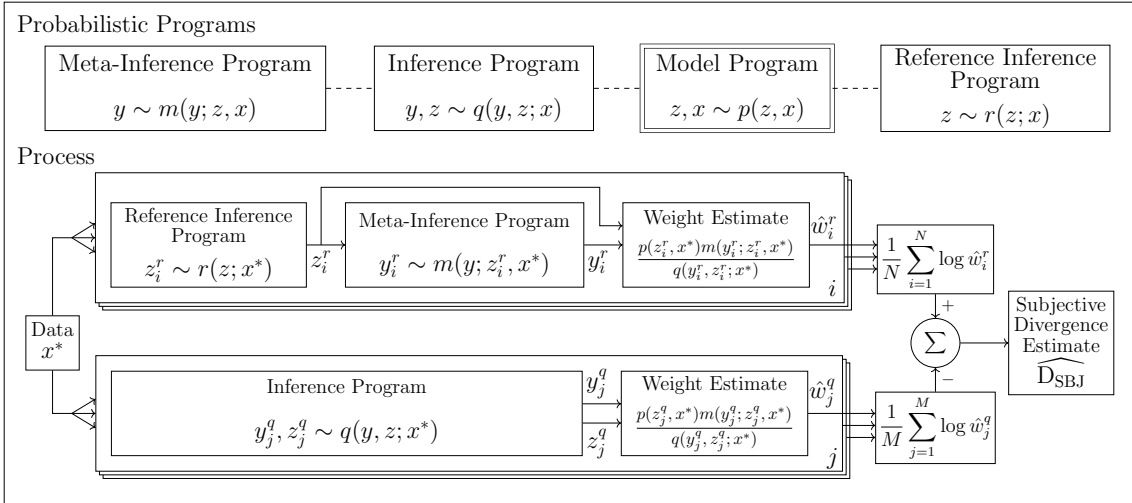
Probabilistic Programs

Meta-Inference Program
$y \sim m(y; z, x)$

Inference Program
$y, z \sim q(y, z; x)$

Model Program
$z, x \sim p(z, x)$

Reference Inference Program
$z \sim r(z; x)$

Process

Reference Inference Program
$z_i^r \sim r(z; x^*)$

$z_i^r$

Meta-Inference Program
$y_i^r \sim m(y; z_i^r, x^*)$

$y_i^r$

Weight Estimate
$\frac{p(z_i^r, x^*) m(y_i^r; z_i^r, x^*)}{q(y_i^r, z_i^r; x^*)}$

$\hat{w}_i^r$

$i$

$\frac{1}{N} \sum_{i=1}^{N} \log \hat{w}_i^r$

+

Data
$x^*$

$\Sigma$

Subjective Divergence Estimate
$\widehat{D_{SBJ}}$

−

Inference Program
$y_j^q, z_j^q \sim q(y, z; x^*)$

$y_j^q$

$z_j^q$

Weight Estimate
$\frac{p(z_j^q, x^*) m(y_j^q; z_j^q, x^*)}{q(y_j^q, z_j^q; x^*)}$

$\hat{w}_j^q$

$j$

$\frac{1}{M} \sum_{j=1}^{M} \log \hat{w}_j^q$